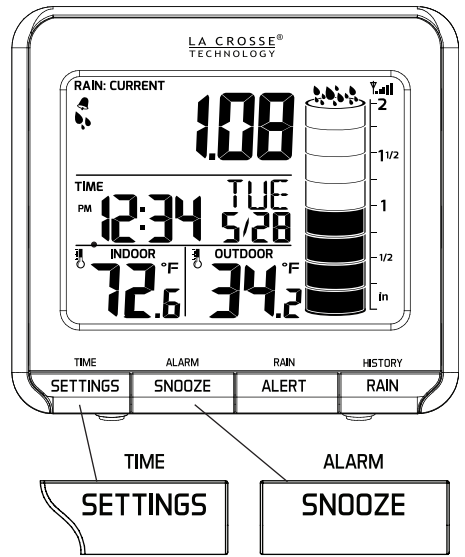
LA CROSSE® TECHNOLOGY

RAIN: CURRENT

1.08

2

1 1/2

1

1/2

in

TIME

PM 12:34

TUE

5/28

INDOOR

72.6 °F

OUTDOOR

34.2 °F

TIME
SETTINGS

ALARM
SNOOZE

RAIN
ALERT

HISTORY
RAIN

TIME
SETTINGS

ALARM
SNOOZE